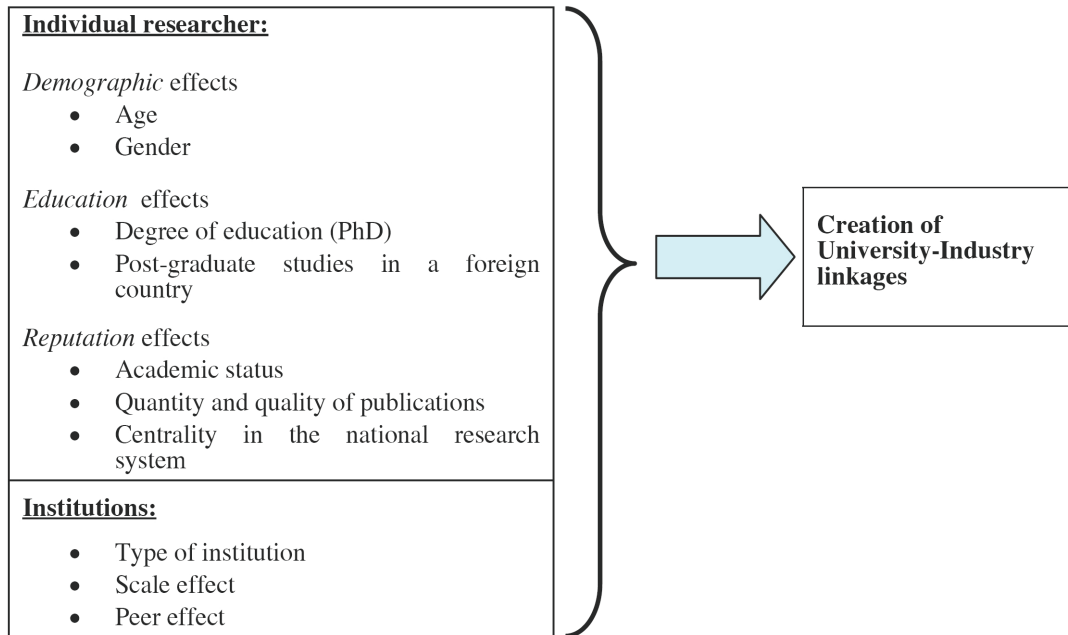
**Individual researcher:**

*Demographic* effects
- Age
- Gender

*Education* effects
- Degree of education (PhD)
- Post-graduate studies in a foreign country

*Reputation* effects
- Academic status
- Quantity and quality of publications
- Centrality in the national research system

**Institutions:**
- Type of institution
- Scale effect
- Peer effect

**Creation of University-Industry linkages**